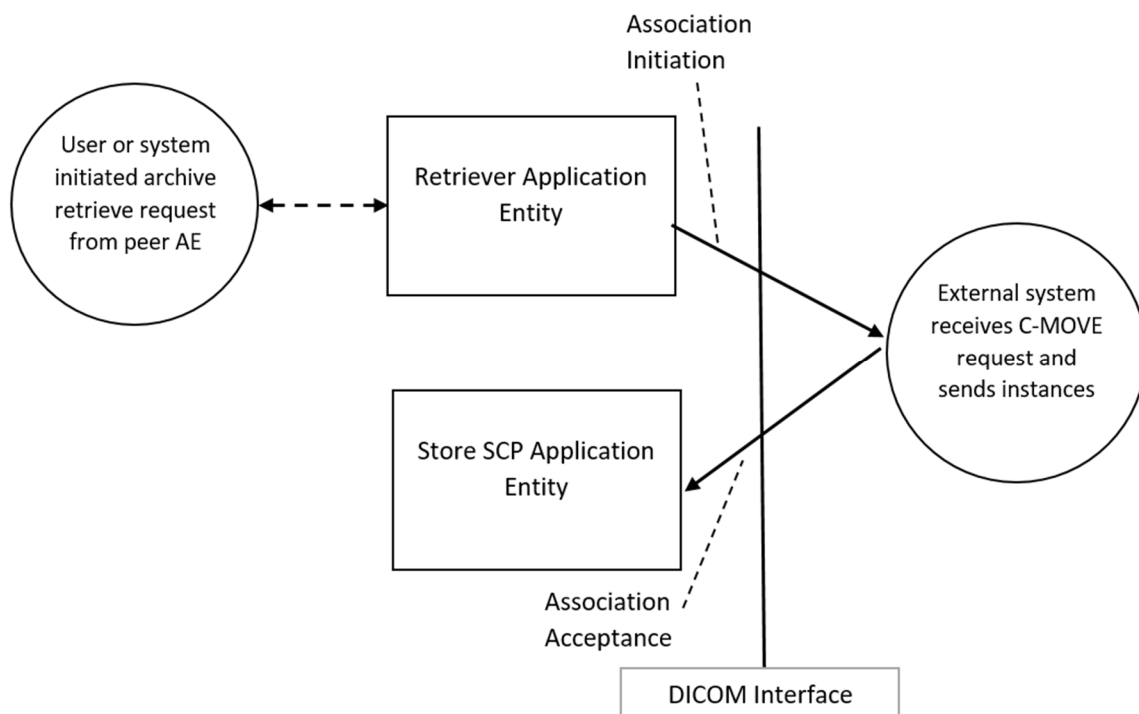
Association Initiation

User or system initiated archive retrieve request from peer AE

Retriever Application Entity

External system receives C-MOVE request and sends instances

Store SCP Application Entity

Association Acceptance

DICOM Interface